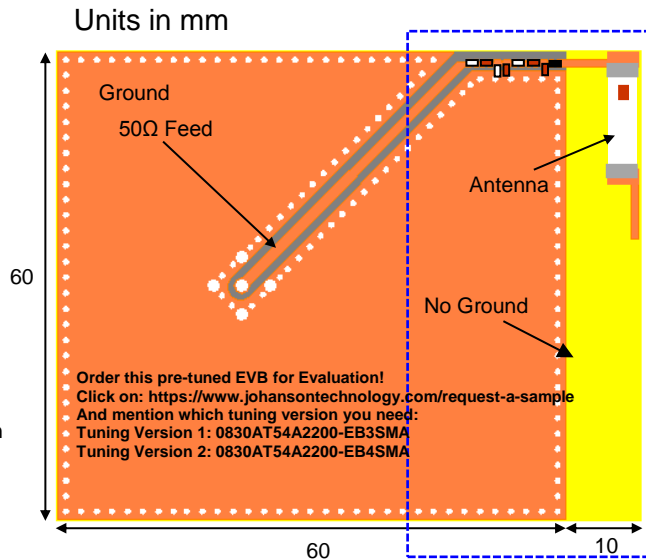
Units in mm

Ground

50Ω Feed

Antenna

60

No Ground

Order this pre-tuned EVB for Evaluation!
Click on: https://www.johansontechnology.com/request-a-sample
And mention which tuning version you need:
Tuning Version 1: 0830AT54A2200-EB3SMA
Tuning Version 2: 0830AT54A2200-EB4SMA

60

10